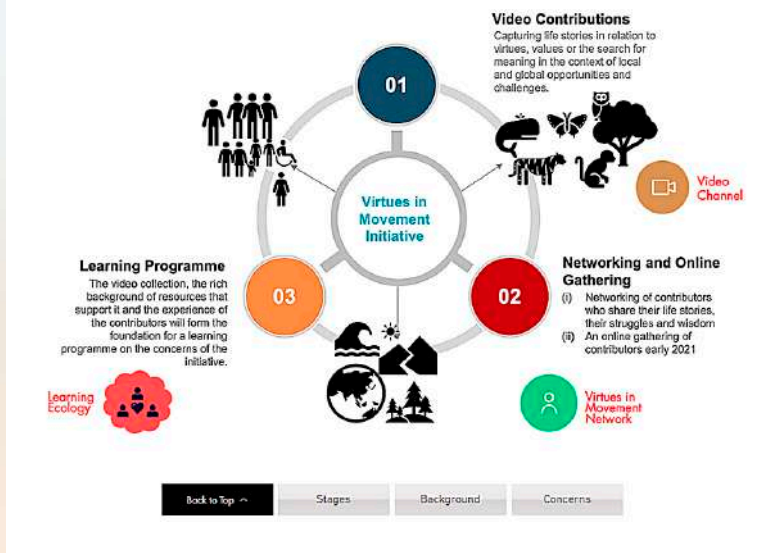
Video Contributions

Capturing life stories in relation to virtues, values or the search for meaning in the context of local and global opportunities and challenges.

01

Virtues in Movement Initiative

Video Channel

Learning Programme

The video collection, the rich background of resources that support it and the experience of the contributors will form the foundation for a learning programme on the concerns of the initiative.

03

02

Networking and Online Gathering

(i) Networking of contributors who share their life stories, their struggles and wisdom
(ii) An online gathering of contributors early 2021

Learning Ecology

Virtues in Movement Network

Back to Top ^

Stages

Background

Concerns